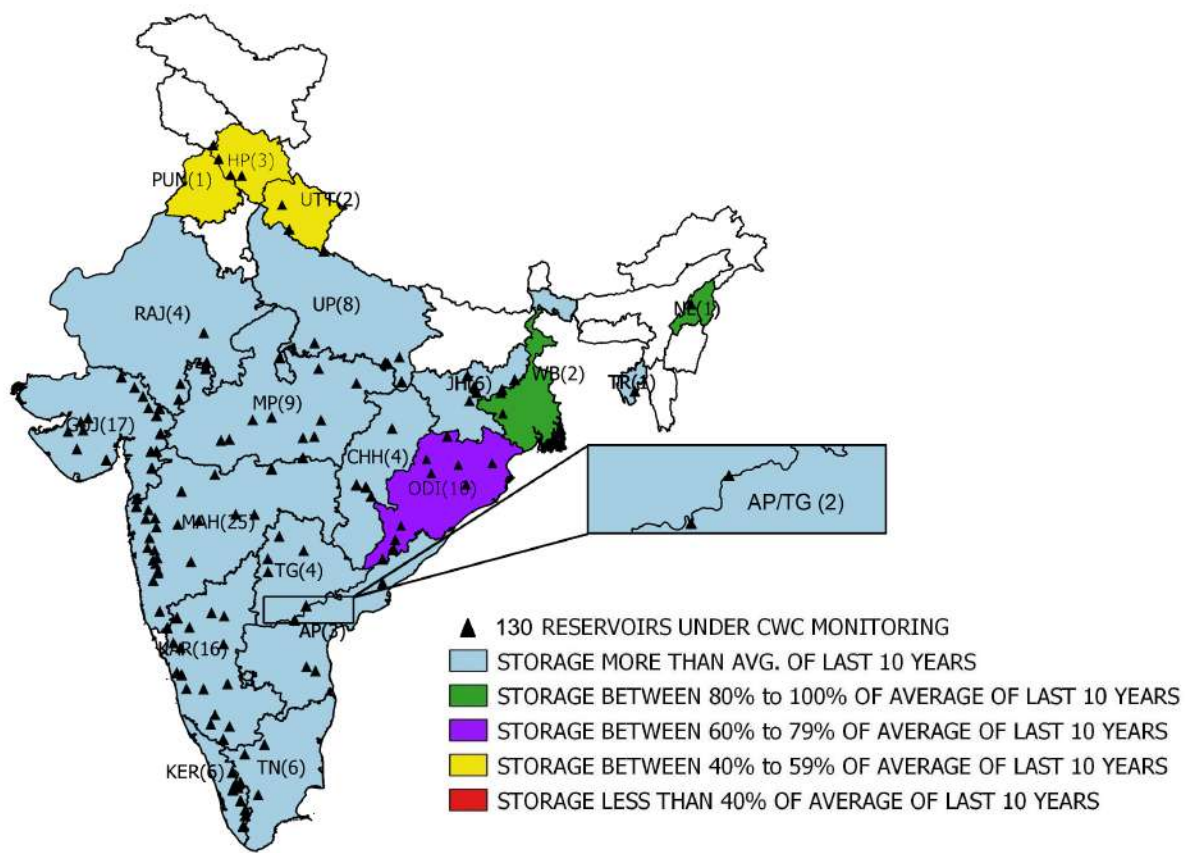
HP(3)
PUN(1)
UTT(2)
RAJ(4)
UP(8)
NL(1)
JH(6)
WB(2)
TR(1)
GUJ(17)
MP(9)
CHH(4)
ODI(10)
AP/TG (2)
MAH(25)
TG(4)
AP(3)
KAR(16)
KER(6)
TN(6)

130 RESERVOIRS UNDER CWC MONITORING
STORAGE MORE THAN AVG. OF LAST 10 YEARS
STORAGE BETWEEN 80% to 100% OF AVERAGE OF LAST 10 YEARS
STORAGE BETWEEN 60% to 79% OF AVERAGE OF LAST 10 YEARS
STORAGE BETWEEN 40% to 59% OF AVERAGE OF LAST 10 YEARS
STORAGE LESS THAN 40% OF AVERAGE OF LAST 10 YEARS